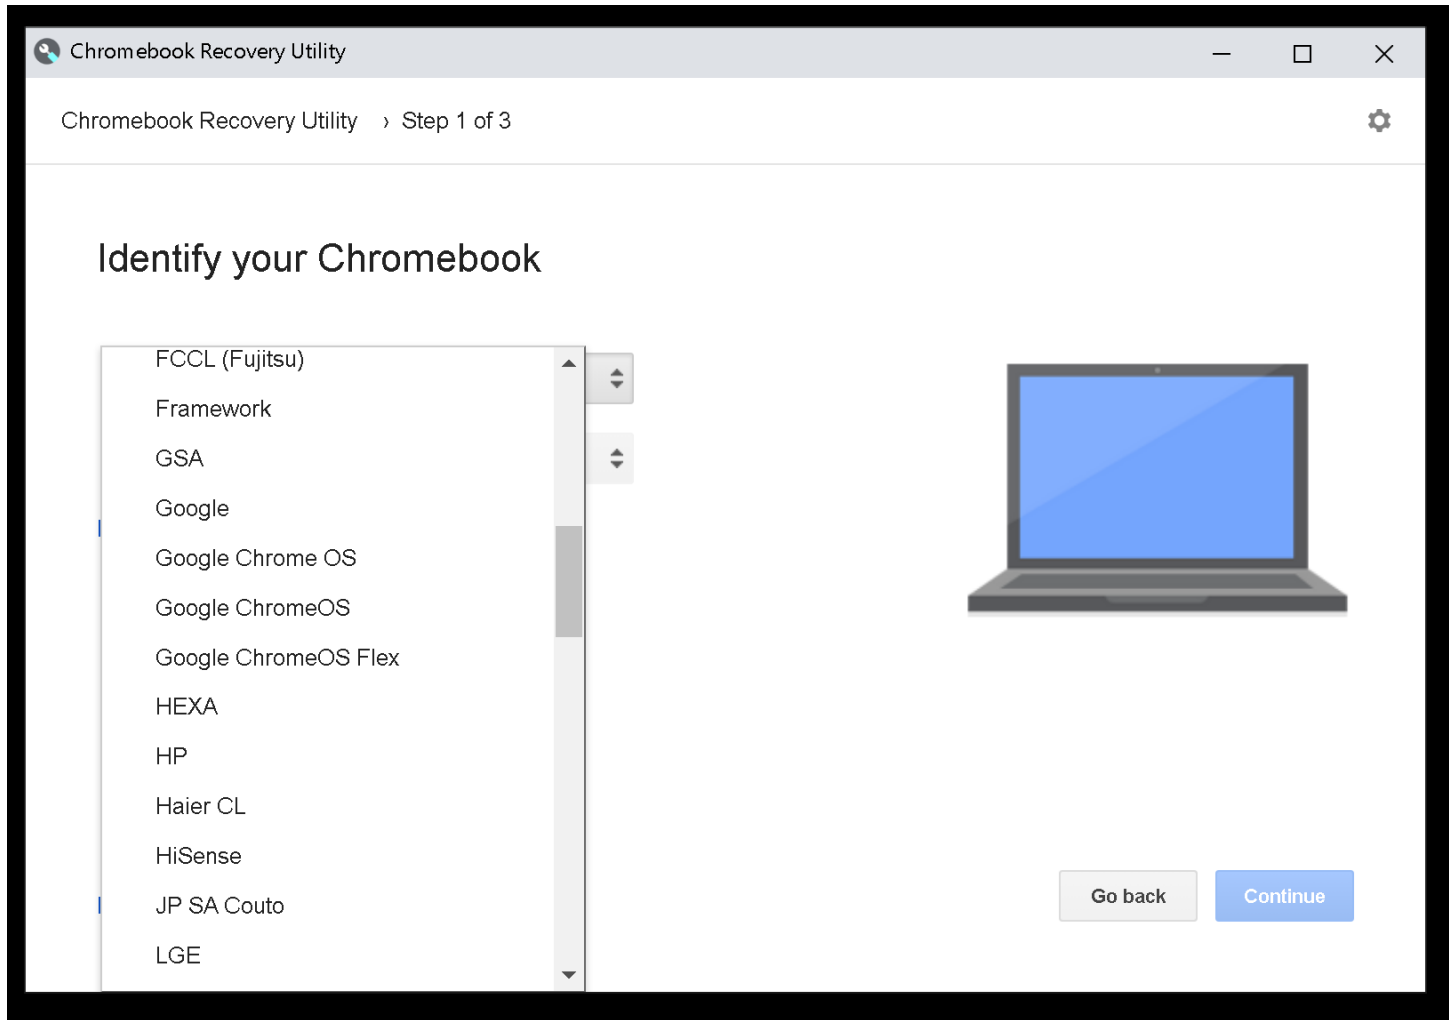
Chromebook Recovery Utility

Chromebook Recovery Utility › Step 1 of 3

Identify your Chromebook

FCCL (Fujitsu)
Framework
GSA
Google
Google Chrome OS
Google ChromeOS
Google ChromeOS Flex
HEXA
HP
Haier CL
HiSense
JP SA Couto
LGE

Go back
Continue